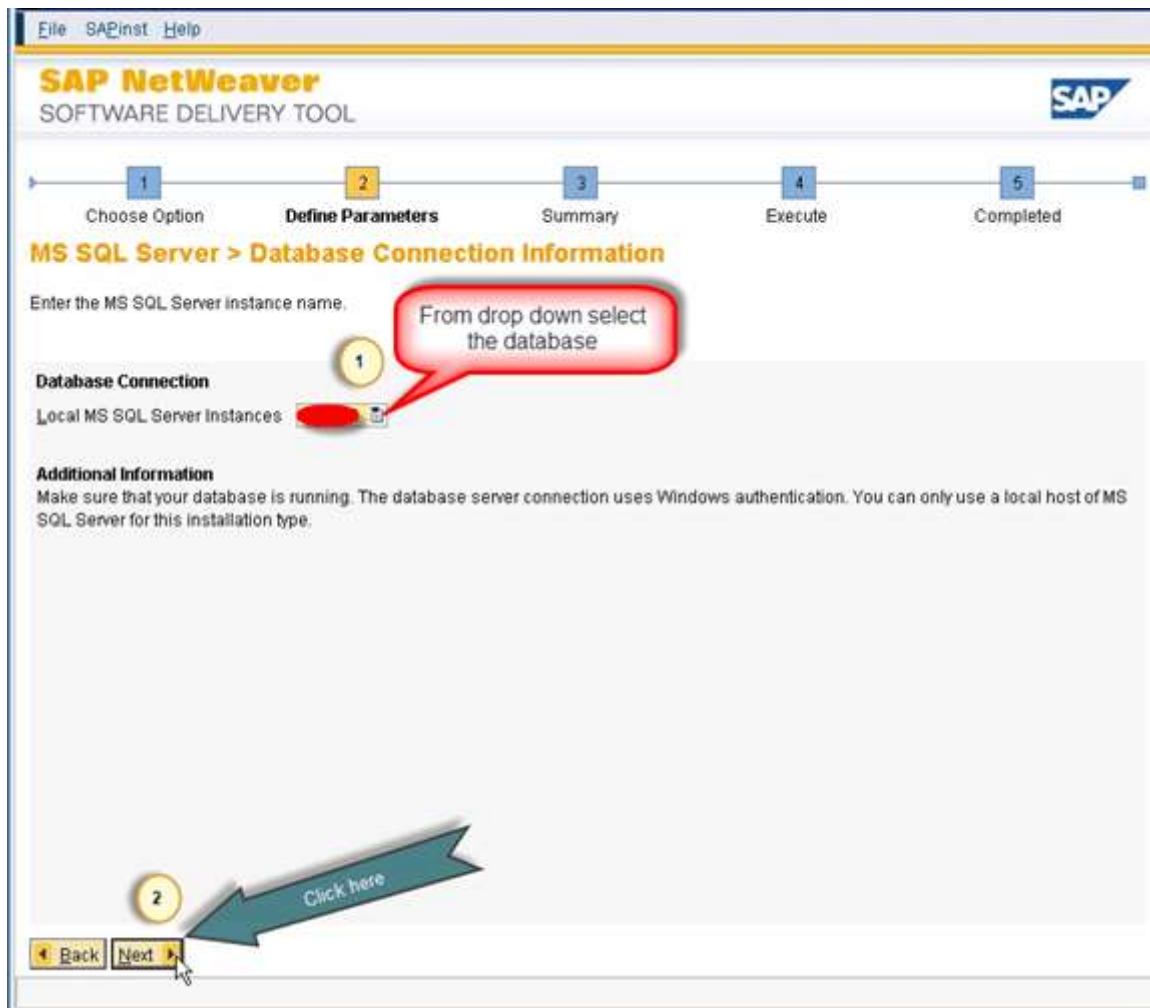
File SAPinst Help

SAP NetWeaver
SOFTWARE DELIVERY TOOL

SAP

1 Choose Option
2 Define Parameters
3 Summary
4 Execute
5 Completed

MS SQL Server > Database Connection Information

Enter the MS SQL Server instance name.

From drop down select the database

1

Database Connection
Local MS SQL Server Instances

Additional Information
Make sure that your database is running. The database server connection uses Windows authentication. You can only use a local host of MS SQL Server for this installation type.

2

Click here

Back Next